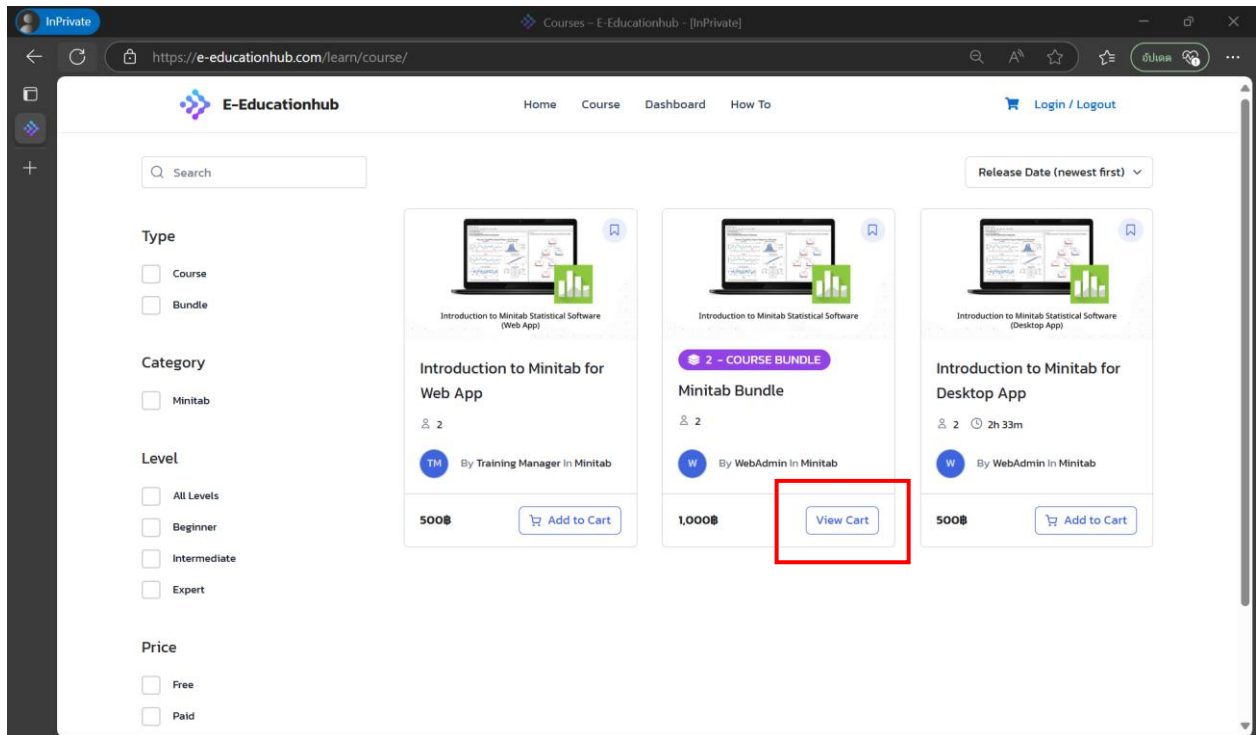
InPrivate

Courses – E-Educationhub - [InPrivate]

https://e-educationhub.com/learn/course/

อัปเดต

E-Educationhub

Home Course Dashboard How To

Login / Logout

Search

Release Date (newest first)

Type

Course

Bundle

Category

Minitab

Level

All Levels

Beginner

Intermediate

Expert

Price

Free

Paid

Introduction to Minitab Statistical Software (Web App)

Introduction to Minitab for Web App

2

TM By Training Manager In Minitab

500฿

Add to Cart

Introduction to Minitab Statistical Software

2 - COURSE BUNDLE

Minitab Bundle

2

W By WebAdmin In Minitab

1,000฿

View Cart

Introduction to Minitab Statistical Software (Desktop App)

Introduction to Minitab for Desktop App

2 2h 33m

W By WebAdmin In Minitab

500฿

Add to Cart